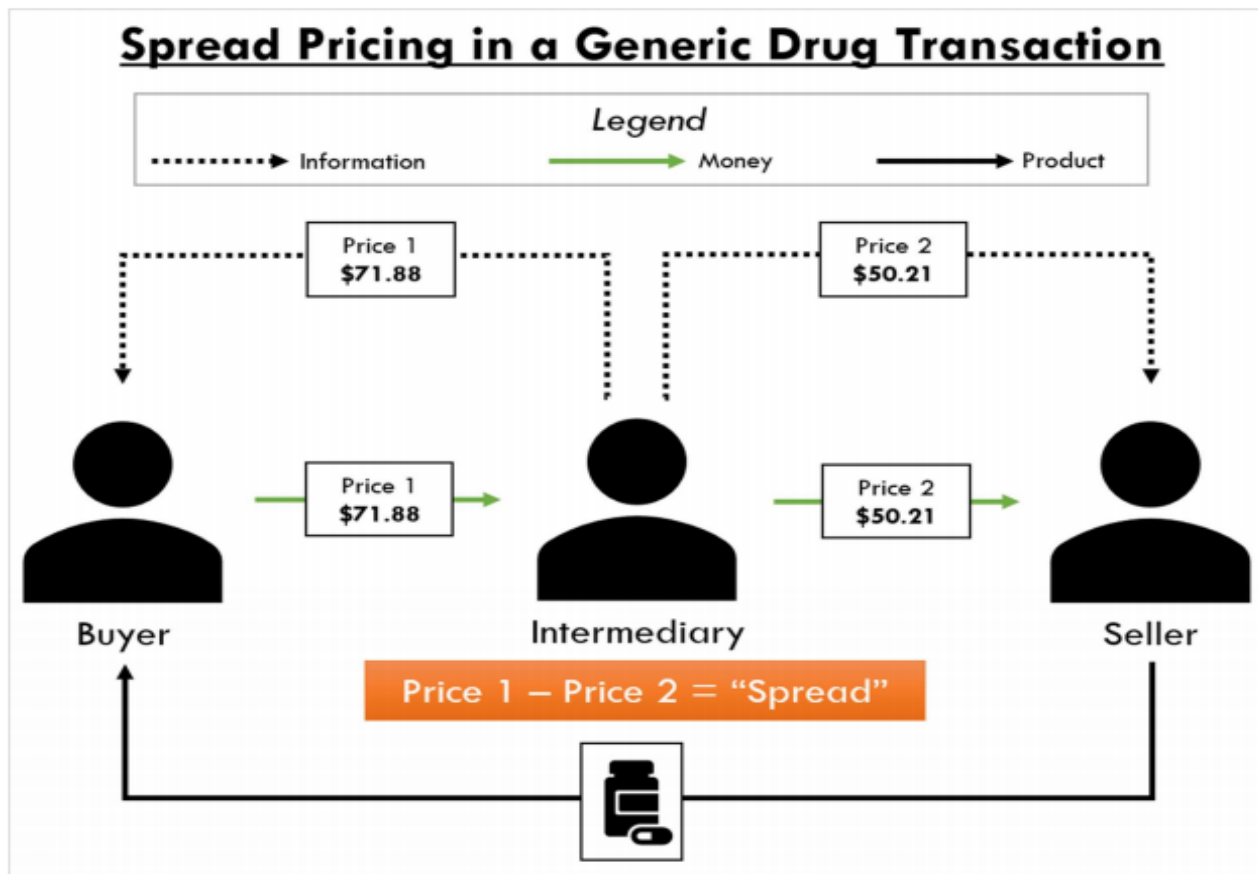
Spread Pricing in a Generic Drug Transaction

Legend
Information
Money
Product

Price 1
$71.88

Price 2
$50.21

Price 1
$71.88

Price 2
$50.21

Buyer

Intermediary

Seller

Price 1 – Price 2 = “Spread”